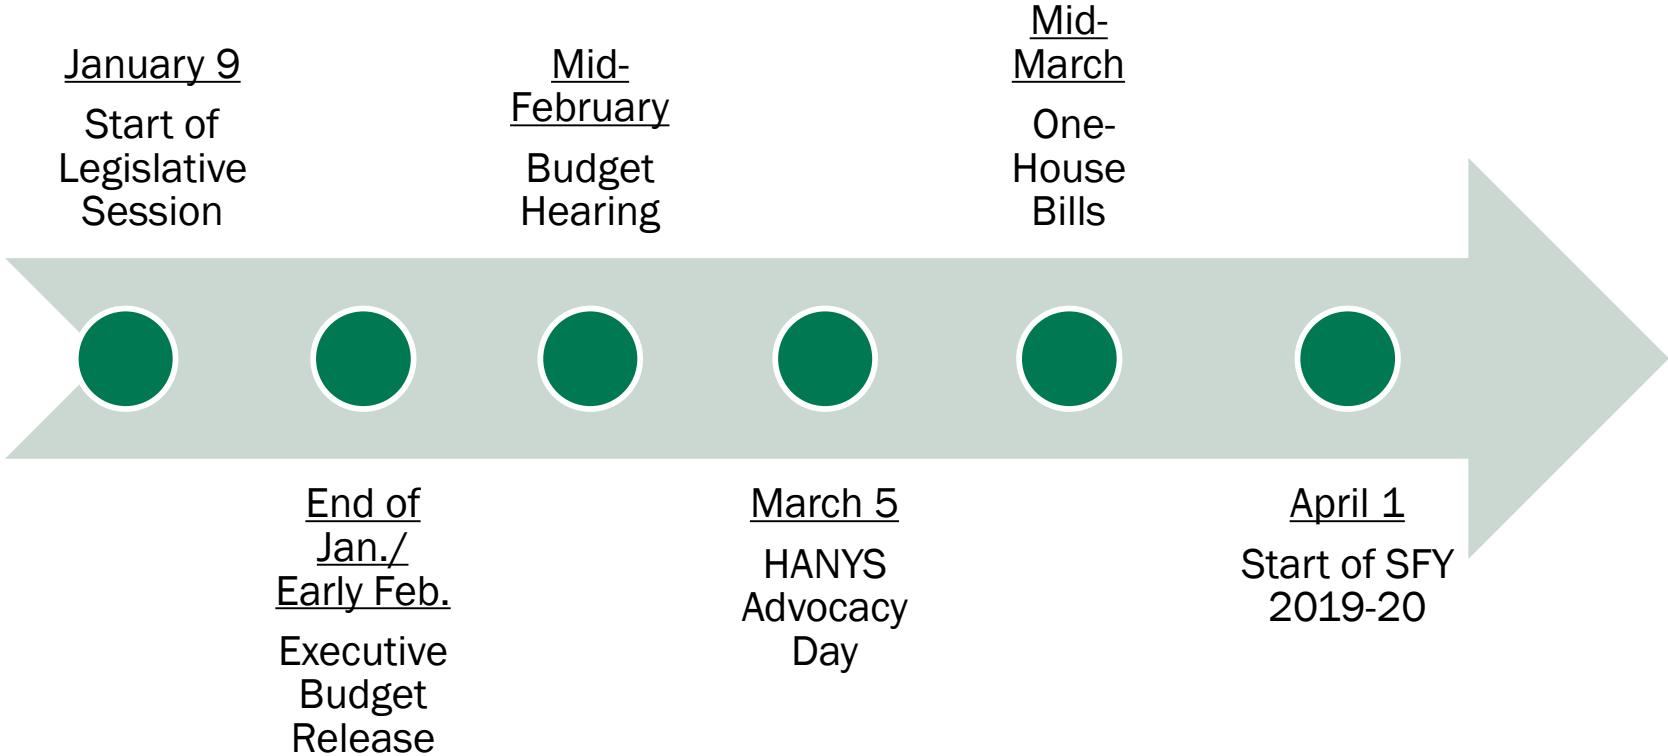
January 9

Start of Legislative Session

End of Jan./ Early Feb.

Executive Budget Release

Mid-February

Budget Hearing

March 5

HANYS Advocacy Day

Mid-March

One-House Bills

April 1

Start of SFY 2019-20